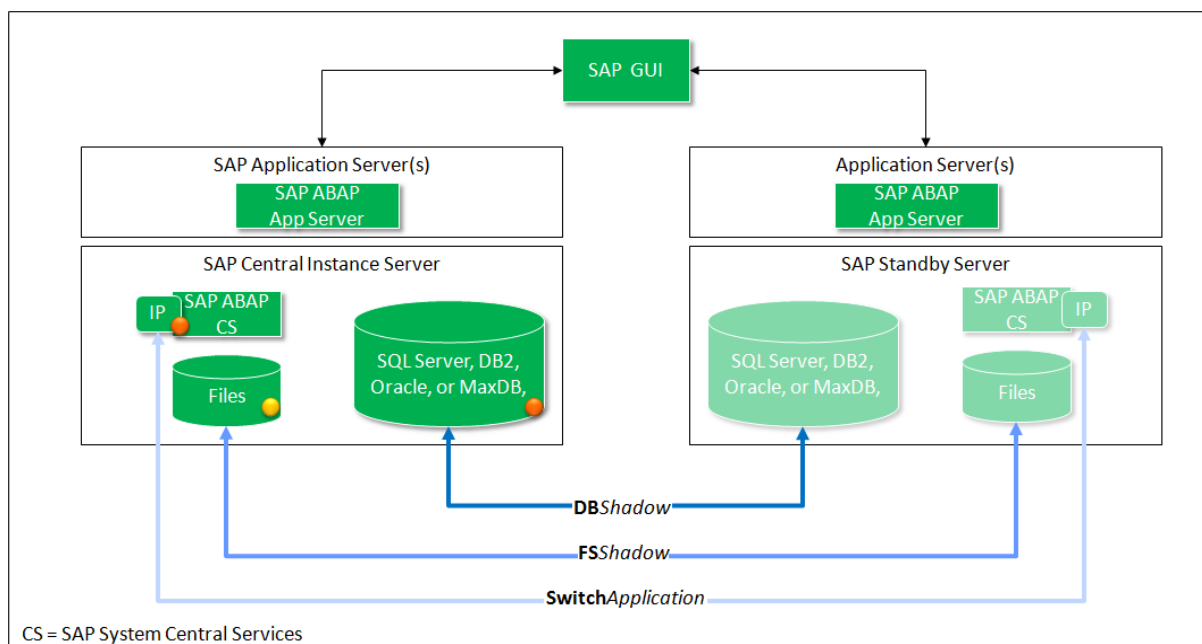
SAP GUI

SAP Application Server(s)

SAP ABAP App Server

Application Server(s)

SAP ABAP App Server

SAP Central Instance Server

IP

SAP ABAP CS

Files

SQL Server, DB2, Oracle, or MaxDB,

SAP Standby Server

SQL Server, DB2, Oracle, or MaxDB,

SAP ABAP CS

IP

Files

**DB***Shadow*

**FS***Shadow*

**Switch***Application*

CS = SAP System Central Services